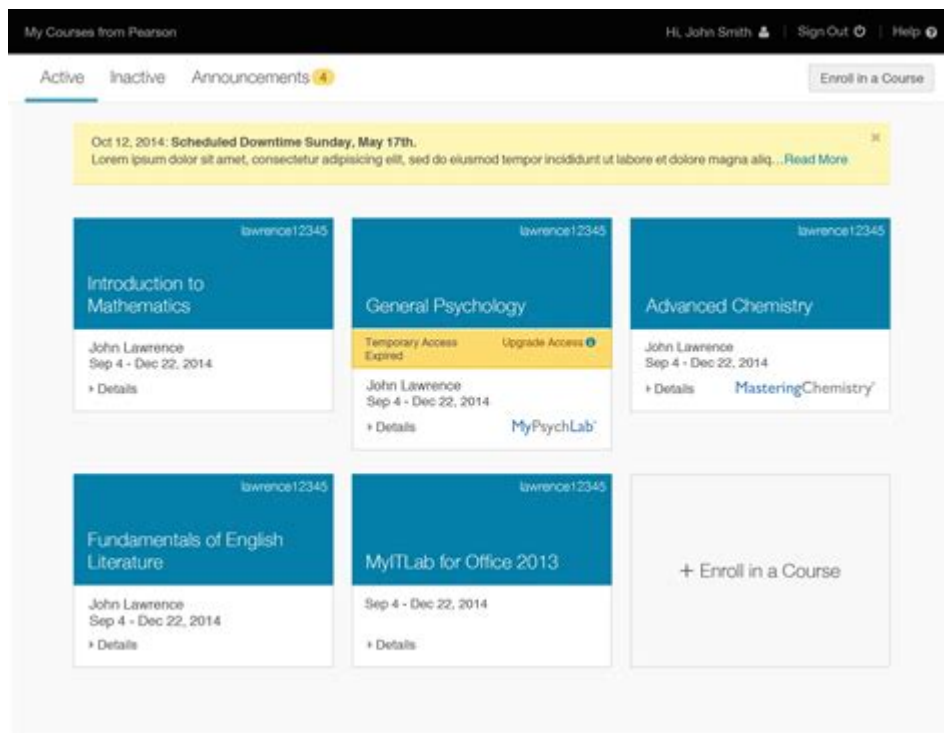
My Courses from Pearson

Hi, John Smith | Sign Out | Help

Active Inactive Announcements 4

Enroll in a Course

Oct 12, 2014: Scheduled Downtime Sunday, May 17th.
Lorem ipsum dolor sit amet, consectetur adipisicing elit, sed do eiusmod tempor incididunt ut labore et dolore magna aliq...Read More

×

lawrence12345

Introduction to Mathematics

John Lawrence
Sep 4 - Dec 22, 2014

› Details

lawrence12345

General Psychology

Temporary Access Expired

Upgrade Access

John Lawrence
Sep 4 - Dec 22, 2014

› Details

MyPsychLab

lawrence12345

Advanced Chemistry

John Lawrence
Sep 4 - Dec 22, 2014

› Details

MasteringChemistry

lawrence12345

Fundamentals of English Literature

John Lawrence
Sep 4 - Dec 22, 2014

› Details

lawrence12345

MyITLab for Office 2013

Sep 4 - Dec 22, 2014

› Details

+ Enroll in a Course